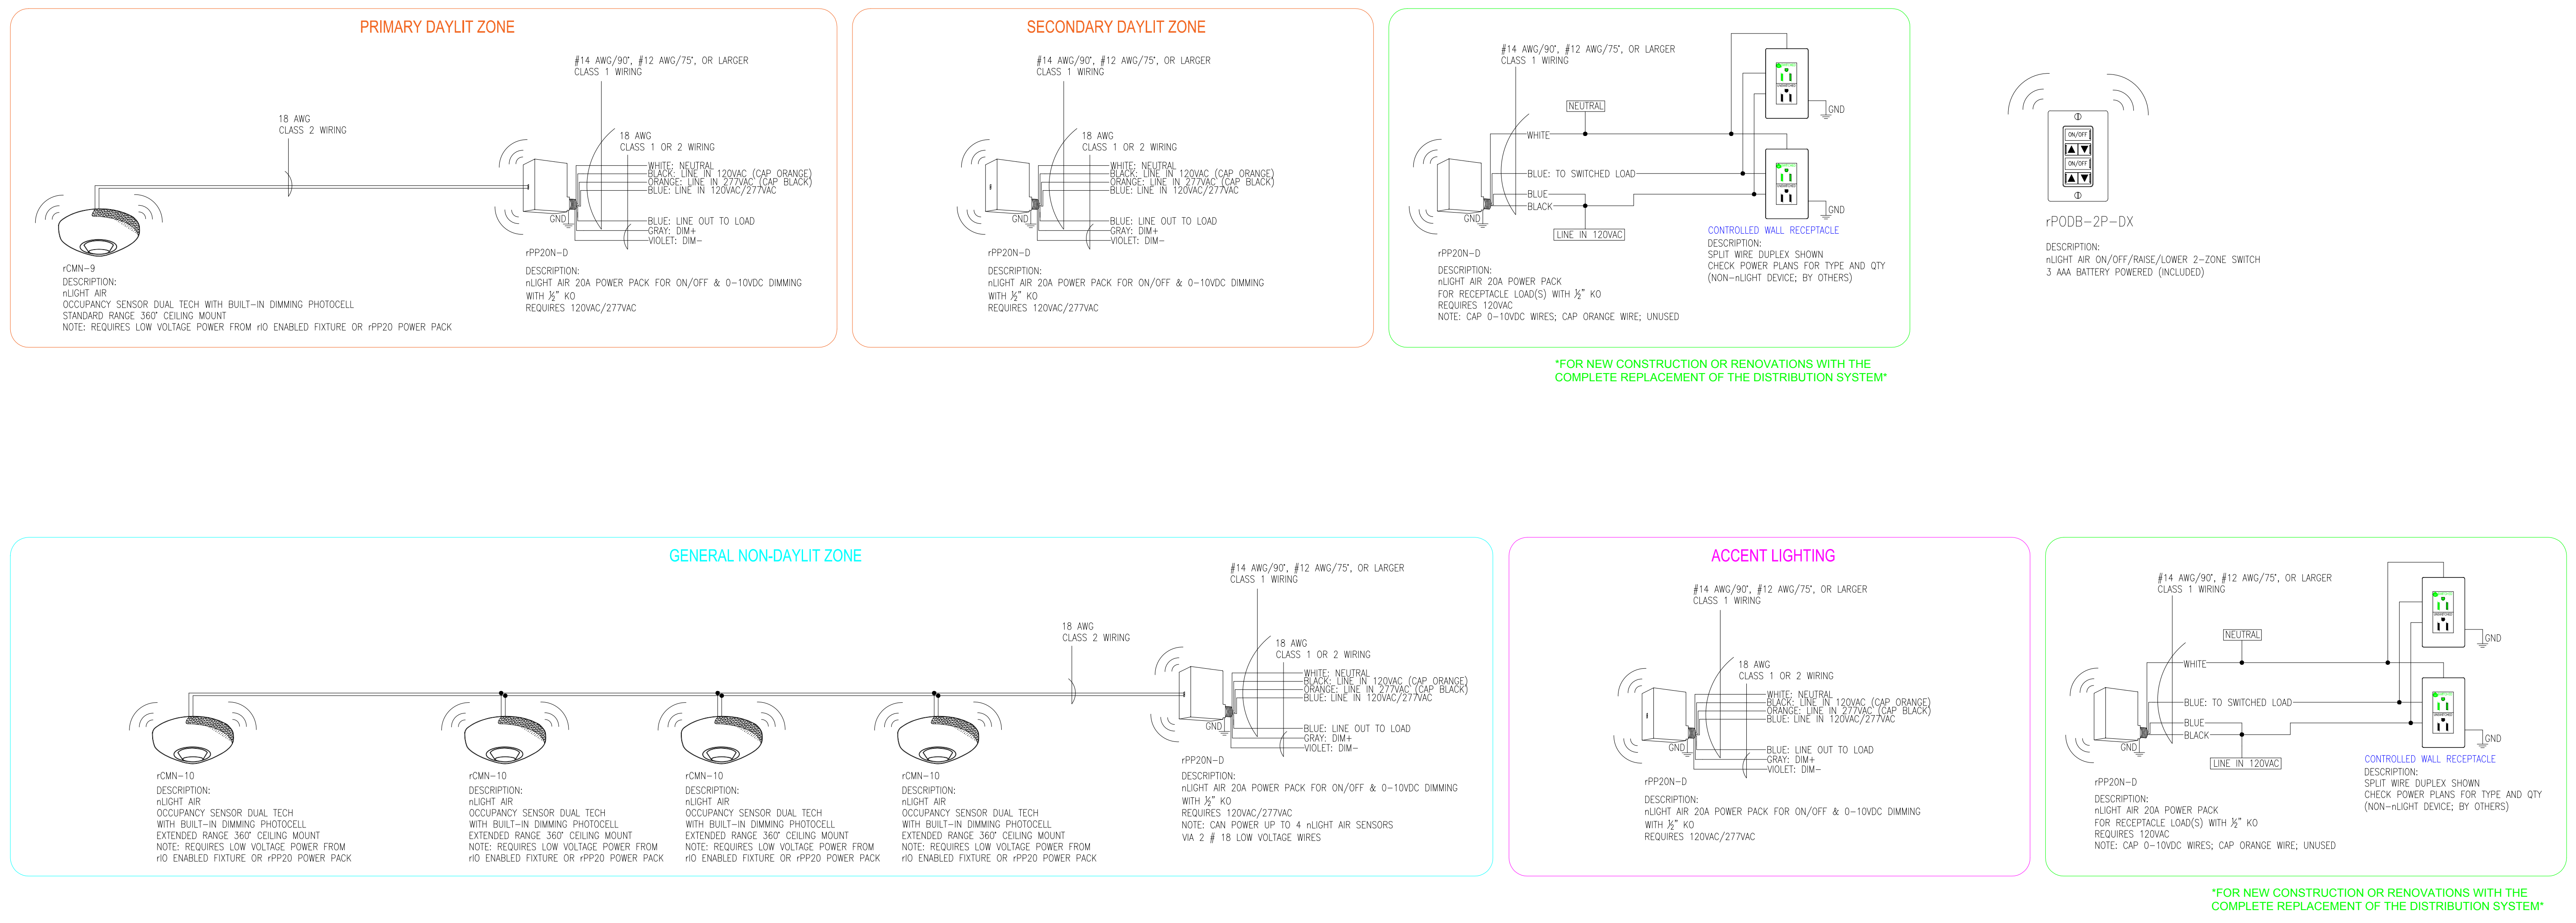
PRIMARY DAYLIT ZONE

#14 AWG/90°, #12 AWG/75°, OR LARGER
CLASS 1 WIRING

18 AWG
CLASS 2 WIRING

18 AWG
CLASS 1 OR 2 WIRING

WHITE: NEUTRAL
BLACK: LINE IN 120VAC (CAP ORANGE)
ORANGE: LINE IN 277VAC (CAP BLACK)
BLUE: LINE IN 120VAC/277VAC

GND

BLUE: LINE OUT TO LOAD
GRAY: DIM+
VIOLET: DIM−

rCMN−9
DESCRIPTION:
nLIGHT AIR
OCCUPANCY SENSOR DUAL TECH WITH BUILT−IN DIMMING PHOTOCELL
STANDARD RANGE 360° CEILING MOUNT
NOTE: REQUIRES LOW VOLTAGE POWER FROM rIO ENABLED FIXTURE OR rPP20 POWER PACK

rPP20N−D
DESCRIPTION:
nLIGHT AIR 20A POWER PACK FOR ON/OFF & 0−10VDC DIMMING
WITH ½" KO
REQUIRES 120VAC/277VAC

SECONDARY DAYLIT ZONE

#14 AWG/90°, #12 AWG/75°, OR LARGER
CLASS 1 WIRING

18 AWG
CLASS 1 OR 2 WIRING

WHITE: NEUTRAL
BLACK: LINE IN 120VAC (CAP ORANGE)
ORANGE: LINE IN 277VAC (CAP BLACK)
BLUE: LINE IN 120VAC/277VAC

GND

BLUE: LINE OUT TO LOAD
GRAY: DIM+
VIOLET: DIM−

rPP20N−D
DESCRIPTION:
nLIGHT AIR 20A POWER PACK FOR ON/OFF & 0−10VDC DIMMING
WITH ½" KO
REQUIRES 120VAC/277VAC

#14 AWG/90°, #12 AWG/75°, OR LARGER
CLASS 1 WIRING

NEUTRAL
WHITE
BLUE: TO SWITCHED LOAD
BLUE
BLACK
GND
LINE IN 120VAC
GND
GND

rPP20N−D
DESCRIPTION:
nLIGHT AIR 20A POWER PACK
FOR RECEPTACLE LOAD(S) WITH ½" KO
REQUIRES 120VAC
NOTE: CAP 0−10VDC WIRES; CAP ORANGE WIRE; UNUSED

CONTROLLED WALL RECEPTACLE
DESCRIPTION:
SPLIT WIRE DUPLEX SHOWN
CHECK POWER PLANS FOR TYPE AND QTY
(NON−nLIGHT DEVICE; BY OTHERS)

*FOR NEW CONSTRUCTION OR RENOVATIONS WITH THE COMPLETE REPLACEMENT OF THE DISTRIBUTION SYSTEM*

ON/OFF
ON/OFF

rPODB−2P−DX
DESCRIPTION:
nLIGHT AIR ON/OFF/RAISE/LOWER 2−ZONE SWITCH
3 AAA BATTERY POWERED (INCLUDED)

GENERAL NON-DAYLIT ZONE

#14 AWG/90°, #12 AWG/75°, OR LARGER
CLASS 1 WIRING

18 AWG
CLASS 2 WIRING

18 AWG
CLASS 1 OR 2 WIRING

WHITE: NEUTRAL
BLACK: LINE IN 120VAC (CAP ORANGE)
ORANGE: LINE IN 277VAC (CAP BLACK)
BLUE: LINE IN 120VAC/277VAC

GND

BLUE: LINE OUT TO LOAD
GRAY: DIM+
VIOLET: DIM−

rCMN−10
DESCRIPTION:
nLIGHT AIR
OCCUPANCY SENSOR DUAL TECH
WITH BUILT−IN DIMMING PHOTOCELL
EXTENDED RANGE 360° CEILING MOUNT
NOTE: REQUIRES LOW VOLTAGE POWER FROM
rIO ENABLED FIXTURE OR rPP20 POWER PACK

rCMN−10
DESCRIPTION:
nLIGHT AIR
OCCUPANCY SENSOR DUAL TECH
WITH BUILT−IN DIMMING PHOTOCELL
EXTENDED RANGE 360° CEILING MOUNT
NOTE: REQUIRES LOW VOLTAGE POWER FROM
rIO ENABLED FIXTURE OR rPP20 POWER PACK

rCMN−10
DESCRIPTION:
nLIGHT AIR
OCCUPANCY SENSOR DUAL TECH
WITH BUILT−IN DIMMING PHOTOCELL
EXTENDED RANGE 360° CEILING MOUNT
NOTE: REQUIRES LOW VOLTAGE POWER FROM
rIO ENABLED FIXTURE OR rPP20 POWER PACK

rCMN−10
DESCRIPTION:
nLIGHT AIR
OCCUPANCY SENSOR DUAL TECH
WITH BUILT−IN DIMMING PHOTOCELL
EXTENDED RANGE 360° CEILING MOUNT
NOTE: REQUIRES LOW VOLTAGE POWER FROM
rIO ENABLED FIXTURE OR rPP20 POWER PACK

rPP20N−D
DESCRIPTION:
nLIGHT AIR 20A POWER PACK FOR ON/OFF & 0−10VDC DIMMING
WITH ½" KO
REQUIRES 120VAC/277VAC
NOTE: CAN POWER UP TO 4 nLIGHT AIR SENSORS
VIA 2 # 18 LOW VOLTAGE WIRES

ACCENT LIGHTING

#14 AWG/90°, #12 AWG/75°, OR LARGER
CLASS 1 WIRING

18 AWG
CLASS 1 OR 2 WIRING

WHITE: NEUTRAL
BLACK: LINE IN 120VAC (CAP ORANGE)
ORANGE: LINE IN 277VAC (CAP BLACK)
BLUE: LINE IN 120VAC/277VAC

GND

BLUE: LINE OUT TO LOAD
GRAY: DIM+
VIOLET: DIM−

rPP20N−D
DESCRIPTION:
nLIGHT AIR 20A POWER PACK FOR ON/OFF & 0−10VDC DIMMING
WITH ½" KO
REQUIRES 120VAC/277VAC

#14 AWG/90°, #12 AWG/75°, OR LARGER
CLASS 1 WIRING

NEUTRAL
WHITE
BLUE: TO SWITCHED LOAD
BLUE
BLACK
GND
LINE IN 120VAC
GND
GND

rPP20N−D
DESCRIPTION:
nLIGHT AIR 20A POWER PACK
FOR RECEPTACLE LOAD(S) WITH ½" KO
REQUIRES 120VAC
NOTE: CAP 0−10VDC WIRES; CAP ORANGE WIRE; UNUSED

CONTROLLED WALL RECEPTACLE
DESCRIPTION:
SPLIT WIRE DUPLEX SHOWN
CHECK POWER PLANS FOR TYPE AND QTY
(NON−nLIGHT DEVICE; BY OTHERS)

*FOR NEW CONSTRUCTION OR RENOVATIONS WITH THE COMPLETE REPLACEMENT OF THE DISTRIBUTION SYSTEM*